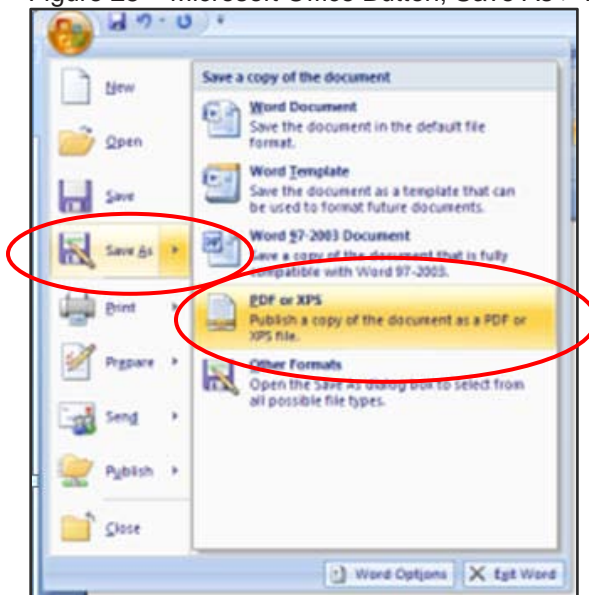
Figure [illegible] – Microsoft Office Button, Save As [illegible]

New

Open

Save

Save As

Print

Prepare

Send

Publish

Close

Save a copy of the document

Word Document
Save the document in the default file format.

Word Template
Save the document as a template that can be used to format future documents.

Word 97-2003 Document
Save a copy of the document that is fully compatible with Word 97-2003.

PDF or XPS
Publish a copy of the document as a PDF or XPS file.

Other Formats
Open the Save As dialog box to select from all possible file types.

Word Options

Exit Word